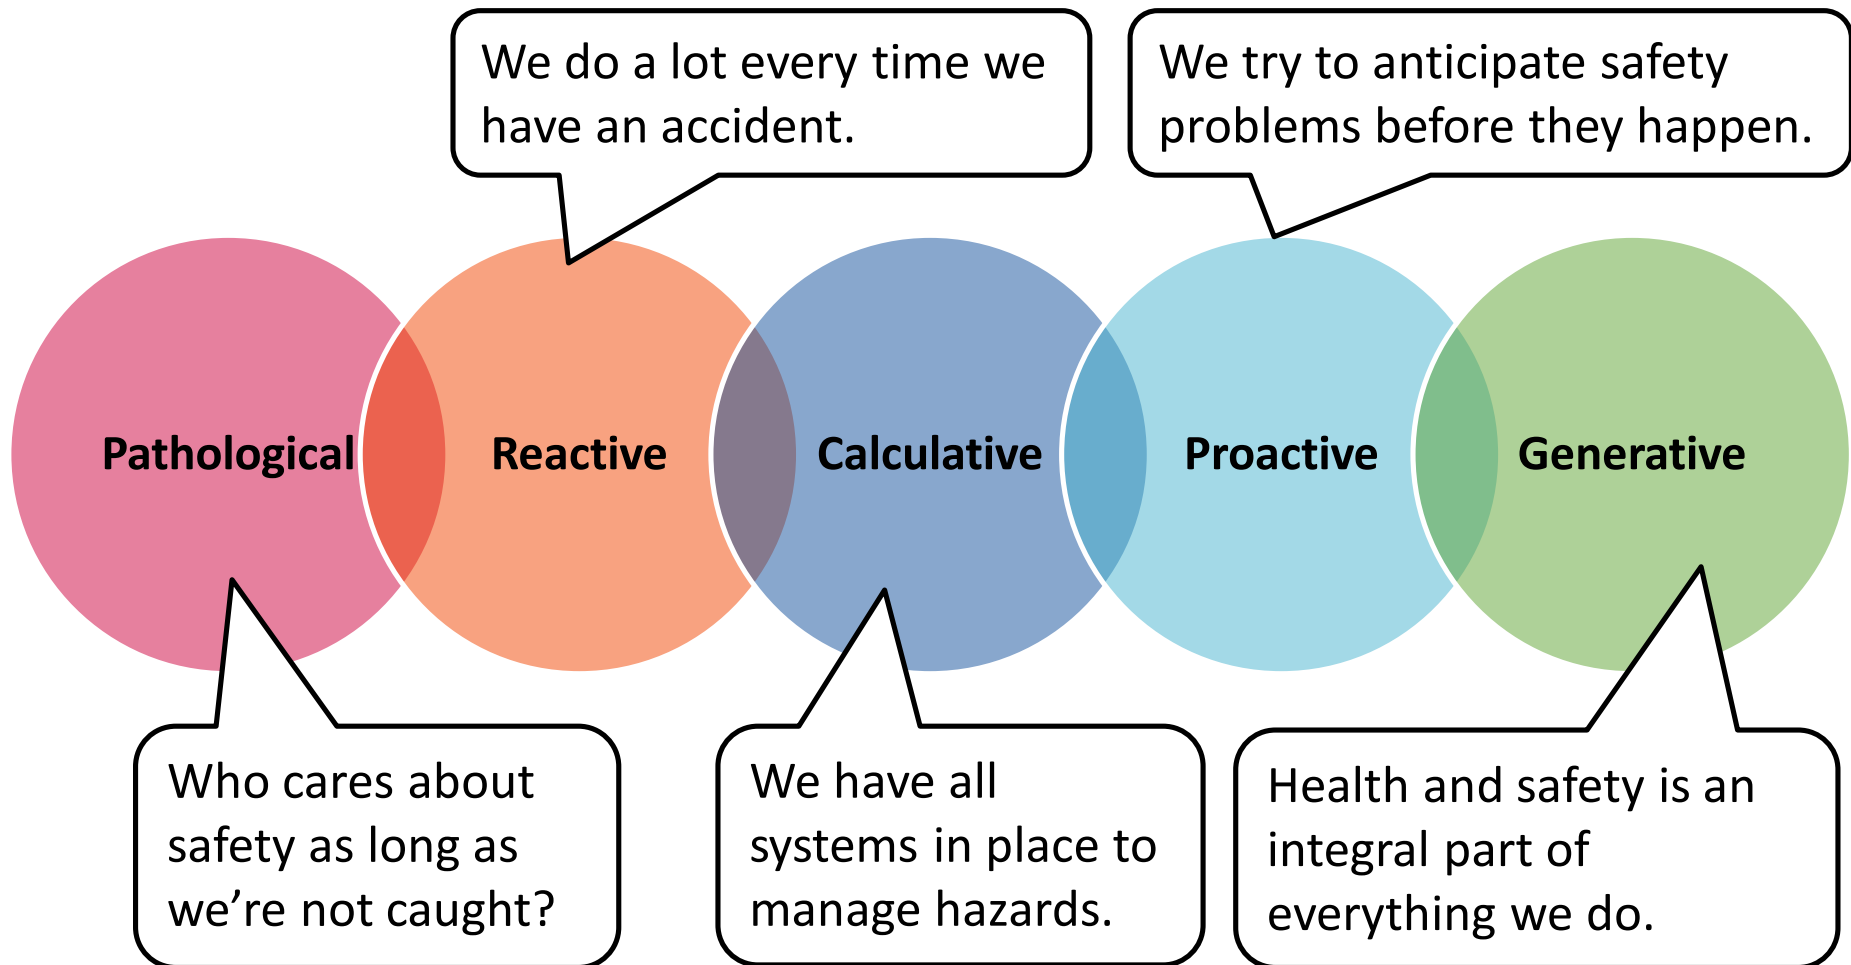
We do a lot every time we have an accident.

We try to anticipate safety problems before they happen.

Pathological

Reactive

Calculative

Proactive

Generative

Who cares about safety as long as we’re not caught?

We have all systems in place to manage hazards.

Health and safety is an integral part of everything we do.